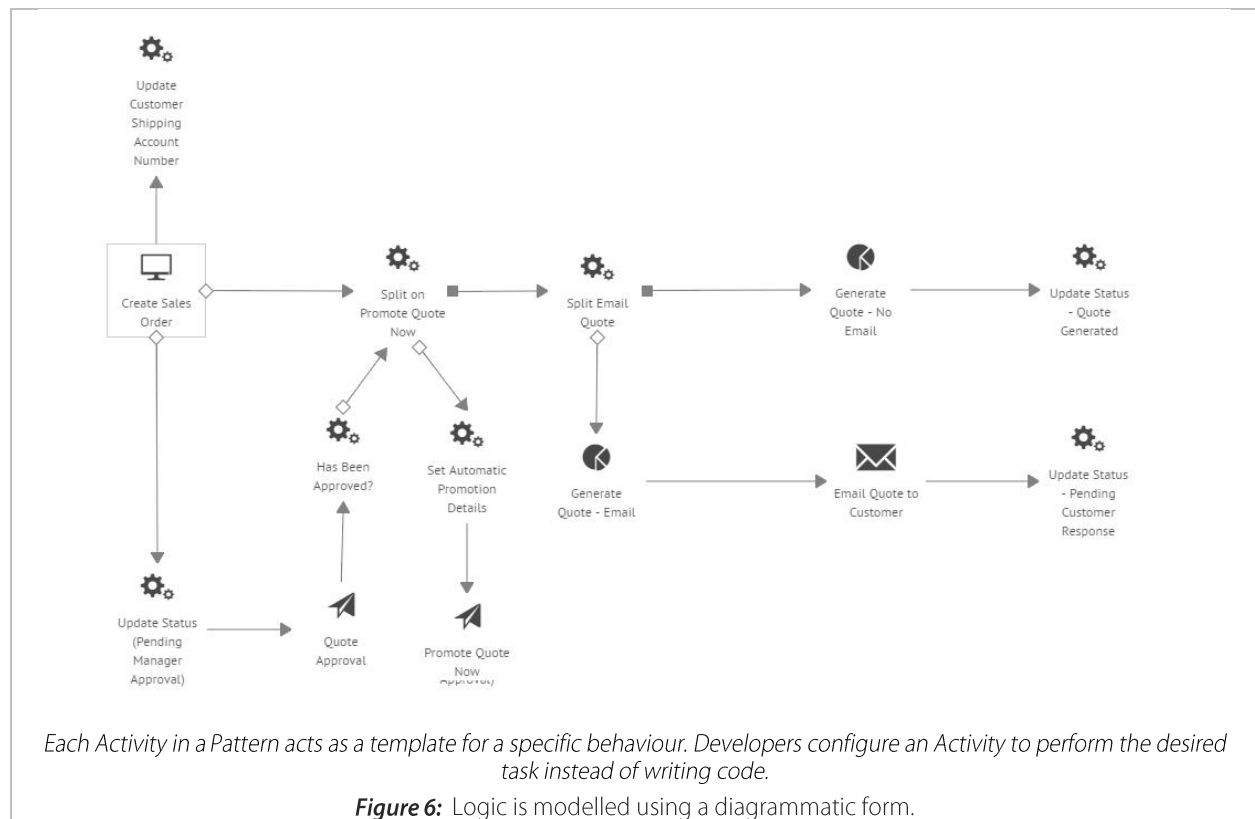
Update Customer Shipping Account Number

Create Sales Order

Split on Promote Quote Now

Split Email Quote

Generate Quote - No Email

Update Status - Quote Generated

Has Been Approved?

Set Automatic Promotion Details

Generate Quote - Email

Email Quote to Customer

Update Status - Pending Customer Response

Update Status (Pending Manager Approval)

Quote Approval

Promote Quote Now

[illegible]

*Each Activity in a Pattern acts as a template for a specific behaviour. Developers configure an Activity to perform the desired task instead of writing code.*

***Figure 6:*** Logic is modelled using a diagrammatic form.